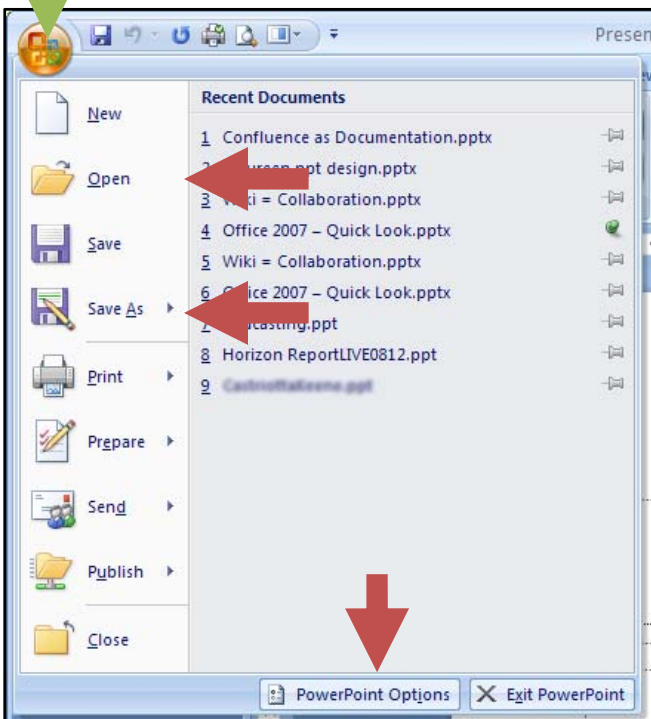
Presen

New

Open

Save

Save As

Print

Prepare

Send

Publish

Close

Recent Documents

1 Confluence as Documentation.pptx

2 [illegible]ursen ppt design.pptx

3 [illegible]i = Collaboration.pptx

4 Office 2007 – Quick Look.pptx

5 Wiki = Collaboration.pptx

6 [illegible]ice 2007 – Quick Look.pptx

7 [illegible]casting.ppt

8 Horizon ReportLIVE0812.ppt

9 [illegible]

PowerPoint Options

Exit PowerPoint